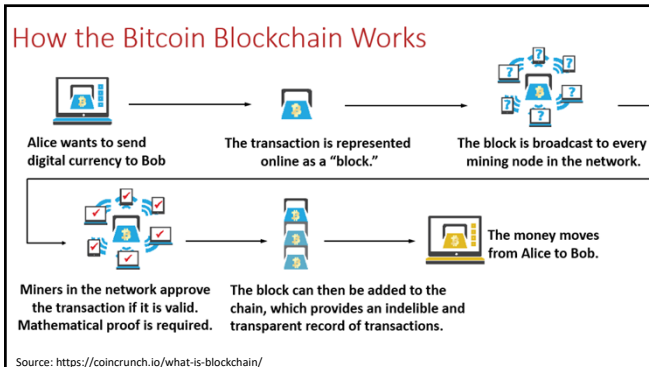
How the Bitcoin Blockchain Works

Alice wants to send digital currency to Bob

The transaction is represented online as a "block."

The block is broadcast to every mining node in the network.

Miners in the network approve the transaction if it is valid. Mathematical proof is required.

The block can then be added to the chain, which provides an indelible and transparent record of transactions.

The money moves from Alice to Bob.

Source: https://coincrunch.io/what-is-blockchain/